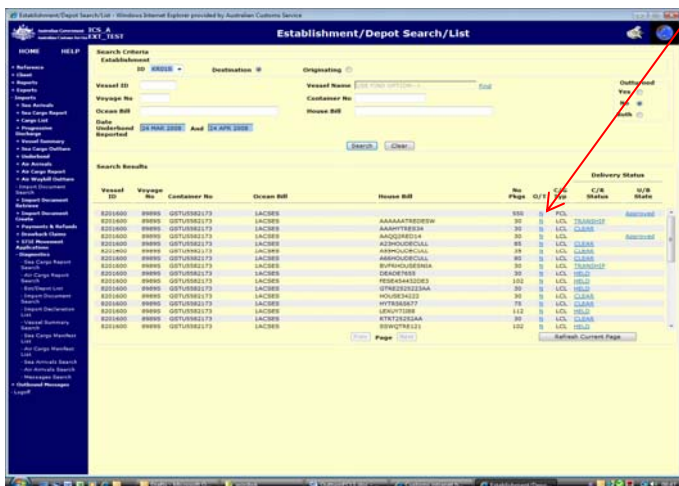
Establishment/Depot Search/List - Windows Internet Explorer provided by Australian Customs Service

ICS_A EXT_TEST

Establishment/Depot Search/List

HOME HELP

• Reference
• Client
• Reports
• Exports
Imports
• Sea Arrivals
• Sea Cargo Report
• Cargo List
• Progressive Discharge
• Vessel Summary
• Sea Cargo Outturn
• Underbond
• Air Arrivals
• Air Cargo Report
• Air Waybill Outturn
- Import Document Search
• Import Document Retrieve
• Import Document Create
• Payments & Refunds
• Drawback Claims
• ST&E Movement Applications
• Diagnostics
- Sea Cargo Report Search
- Air Cargo Report Search
- Est/Depot List
- Import Document Search
- Import Declaration List
- Vessel Summary Search
- Sea Cargo Manifest List
- Air Cargo Manifest List
- Sea Arrivals Search
- Air Arrivals Search
- Messages Search
• Outbound Messages
Logoff

Search Criteria
Establishment
ID KRO16 Destination Originating
Vessel ID
Vessel Name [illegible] Find
Voyage No
Container No
Ocean Bill
House Bill
Date Underbond Reported 24 MAR 2008 And 24 APR 2008
Outturned
Yes
No
Both
Search Clear

Search Results

Delivery Status

| Vessel ID | Voyage No | Container No | Ocean Bill | House Bill | No Pkgs | O/T | C/B Typ | C/R Status | U/B State |
|---|---|---|---|---|---|---|---|---|---|
| 8201600 | 8989S | GSTU5582173 | LACSES | | 550 | N | FCL | | Approved |
| 8201600 | 8989S | GSTU5582173 | LACSES | AAAAAATREDESW | 30 | N | LCL | TRANSHIP | |
| 8201600 | 8989S | GSTU5582173 | LACSES | AAAHYTREE3A | 30 | N | LCL | CLEAR | |
| 8201600 | 8989S | GSTU5582173 | LACSES | AAQQJRED14 | 30 | N | LCL | | Approved |
| 8201600 | 8989S | GSTU5582173 | LACSES | A23HOUDECULL | 65 | N | LCL | CLEAR | |
| 8201600 | 8989S | GSTU5582173 | LACSES | A35HOUDECULL | 35 | N | LCL | CLEAR | |
| 8201600 | 8989S | GSTU5582173 | LACSES | A66HOUDECULL | 80 | N | LCL | CLEAR | |
| 8201600 | 8989S | GSTU5582173 | LACSES | BVFRHOUSESNIA | 30 | N | LCL | TRANSHIP | |
| 8201600 | 8989S | GSTU5582173 | LACSES | DEADE7655 | 30 | N | LCL | HELD | |
| 8201600 | 8989S | GSTU5582173 | LACSES | FESE454432DE3 | 102 | N | LCL | HELD | |
| 8201600 | 8989S | GSTU5582173 | LACSES | GTRE2526223AA | 30 | N | LCL | HELD | |
| 8201600 | 8989S | GSTU5582173 | LACSES | HOUSE34222 | 30 | N | LCL | CLEAR | |
| 8201600 | 8989S | GSTU5582173 | LACSES | HYTR563677 | 75 | N | LCL | CLEAR | |
| 8201600 | 8989S | GSTU5582173 | LACSES | LEKUY7088 | 112 | N | LCL | HELD | |
| 8201600 | 8989S | GSTU5582173 | LACSES | KTKT25252AA | 30 | N | LCL | CLEAR | |
| 8201600 | 8989S | GSTU5582173 | LACSES | SSWQTRE121 | 102 | N | LCL | HELD | |

Prev Page Next
Refresh Current Page